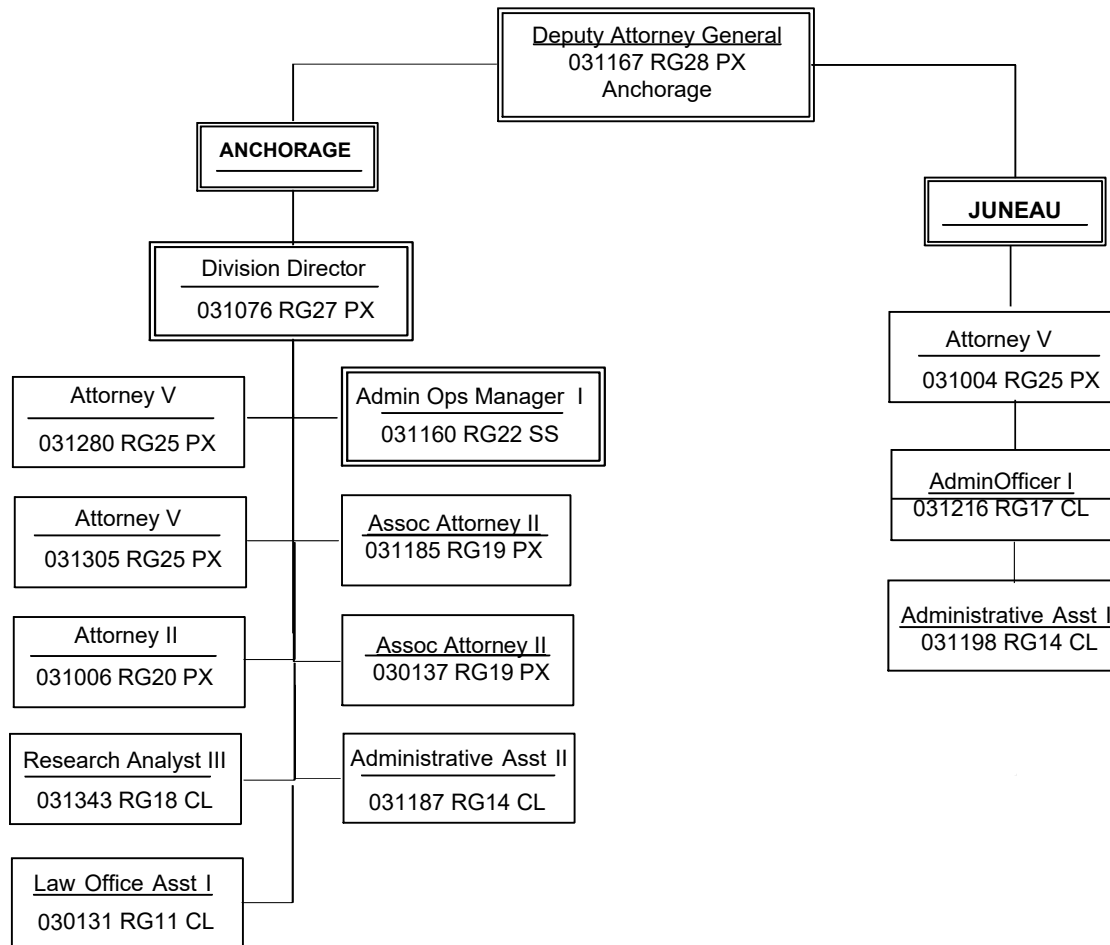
Deputy Attorney General
031167 RG28 PX
Anchorage

ANCHORAGE

Division Director
031076 RG27 PX

Attorney V
031280 RG25 PX

Admin Ops Manager I
031160 RG22 SS

Attorney V
031305 RG25 PX

Assoc Attorney II
031185 RG19 PX

Attorney II
031006 RG20 PX

Assoc Attorney II
030137 RG19 PX

Research Analyst III
031343 RG18 CL

Administrative Asst II
031187 RG14 CL

Law Office Asst I
030131 RG11 CL

JUNEAU

Attorney V
031004 RG25 PX

AdminOfficer I
031216 RG17 CL

Administrative Asst I
031198 RG14 CL